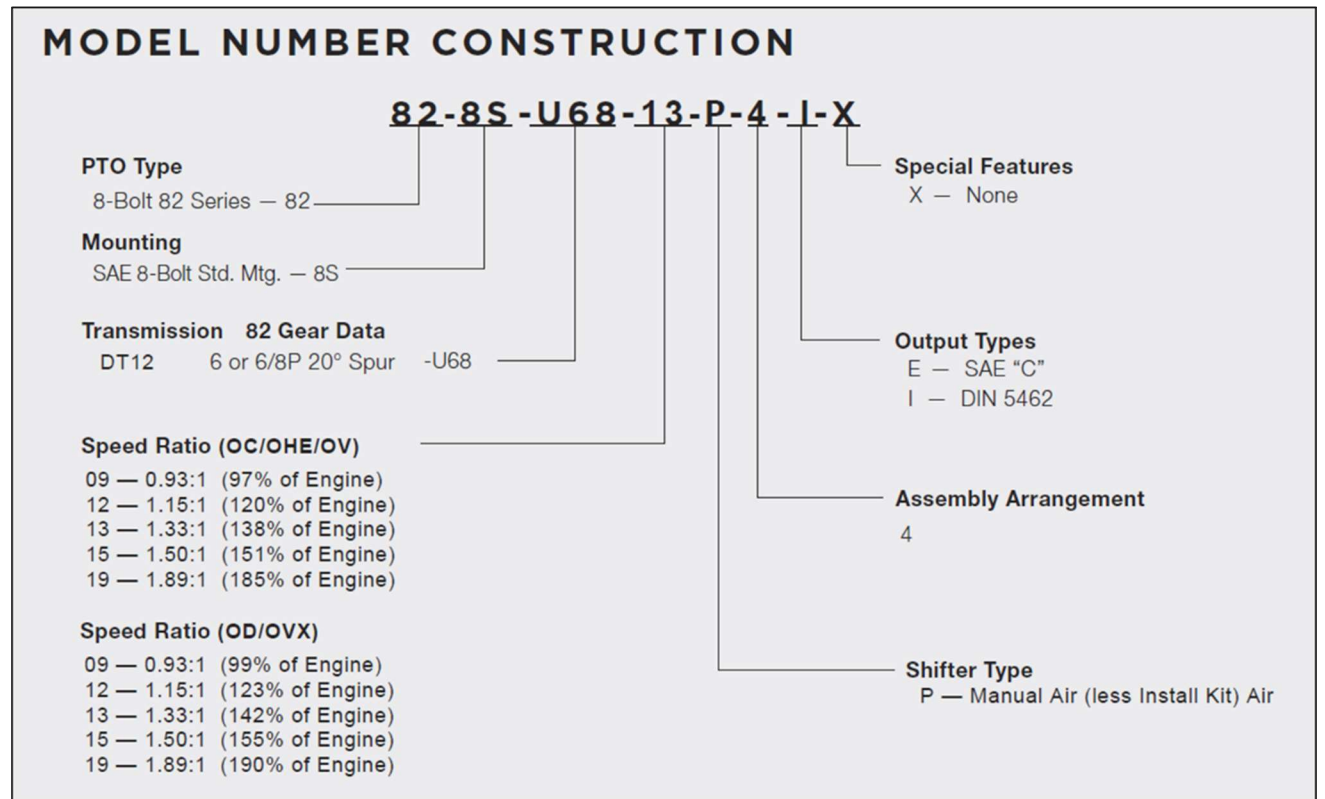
MODEL NUMBER CONSTRUCTION

82-8S-U68-13-P-4-I-X

PTO Type
8-Bolt 82 Series — 82

Mounting
SAE 8-Bolt Std. Mtg. — 8S

Transmission 82 Gear Data
DT12 6 or 6/8P 20° Spur -U68

Speed Ratio (OC/OHE/OV)
09 — 0.93:1 (97% of Engine)
12 — 1.15:1 (120% of Engine)
13 — 1.33:1 (138% of Engine)
15 — 1.50:1 (151% of Engine)
19 — 1.89:1 (185% of Engine)

Speed Ratio (OD/OVX)
09 — 0.93:1 (99% of Engine)
12 — 1.15:1 (123% of Engine)
13 — 1.33:1 (142% of Engine)
15 — 1.50:1 (155% of Engine)
19 — 1.89:1 (190% of Engine)

Special Features
X — None

Output Types
E — SAE "C"
I — DIN 5462

Assembly Arrangement
4

Shifter Type
P — Manual Air (less Install Kit) Air